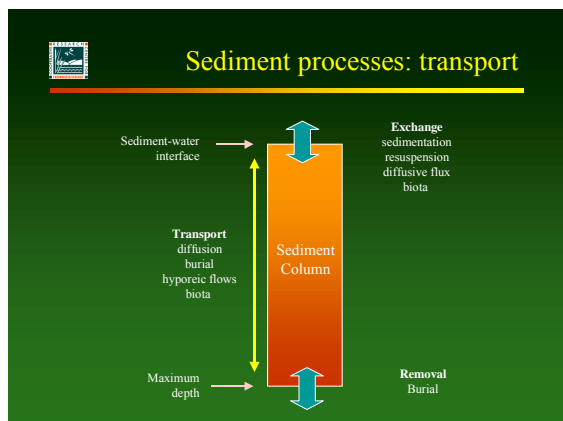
Sediment processes: transport

Sediment-water interface

Exchange
sedimentation
resuspension
diffusive flux
biota

Transport
diffusion
burial
hyporeic flows
biota

Sediment Column

Maximum depth

Removal
Burial